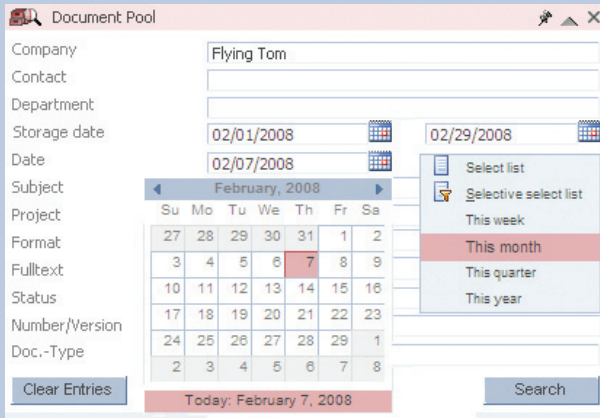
Document Pool

Company Flying Tom
Contact
Department
Storage date 02/01/2008 02/29/2008
Date 02/07/2008
Subject
Project
Format
Fulltext
Status
Number/Version
Doc.-Type

February, 2008

| Su | Mo | Tu | We | Th | Fr | Sa |
|---|---|---|---|---|---|---|
| 27 | 28 | 29 | 30 | 31 | 1 | 2 |
| 3 | 4 | 5 | 6 | 7 | 8 | 9 |
| 10 | 11 | 12 | 13 | 14 | 15 | 16 |
| 17 | 18 | 19 | 20 | 21 | 22 | 23 |
| 24 | 25 | 26 | 27 | 28 | 29 | 1 |
| 2 | 3 | 4 | 5 | 6 | 7 | 8 |

Today: February 7, 2008

Select list
Selective select list
This week
This month
This quarter
This year

Clear Entries
Search